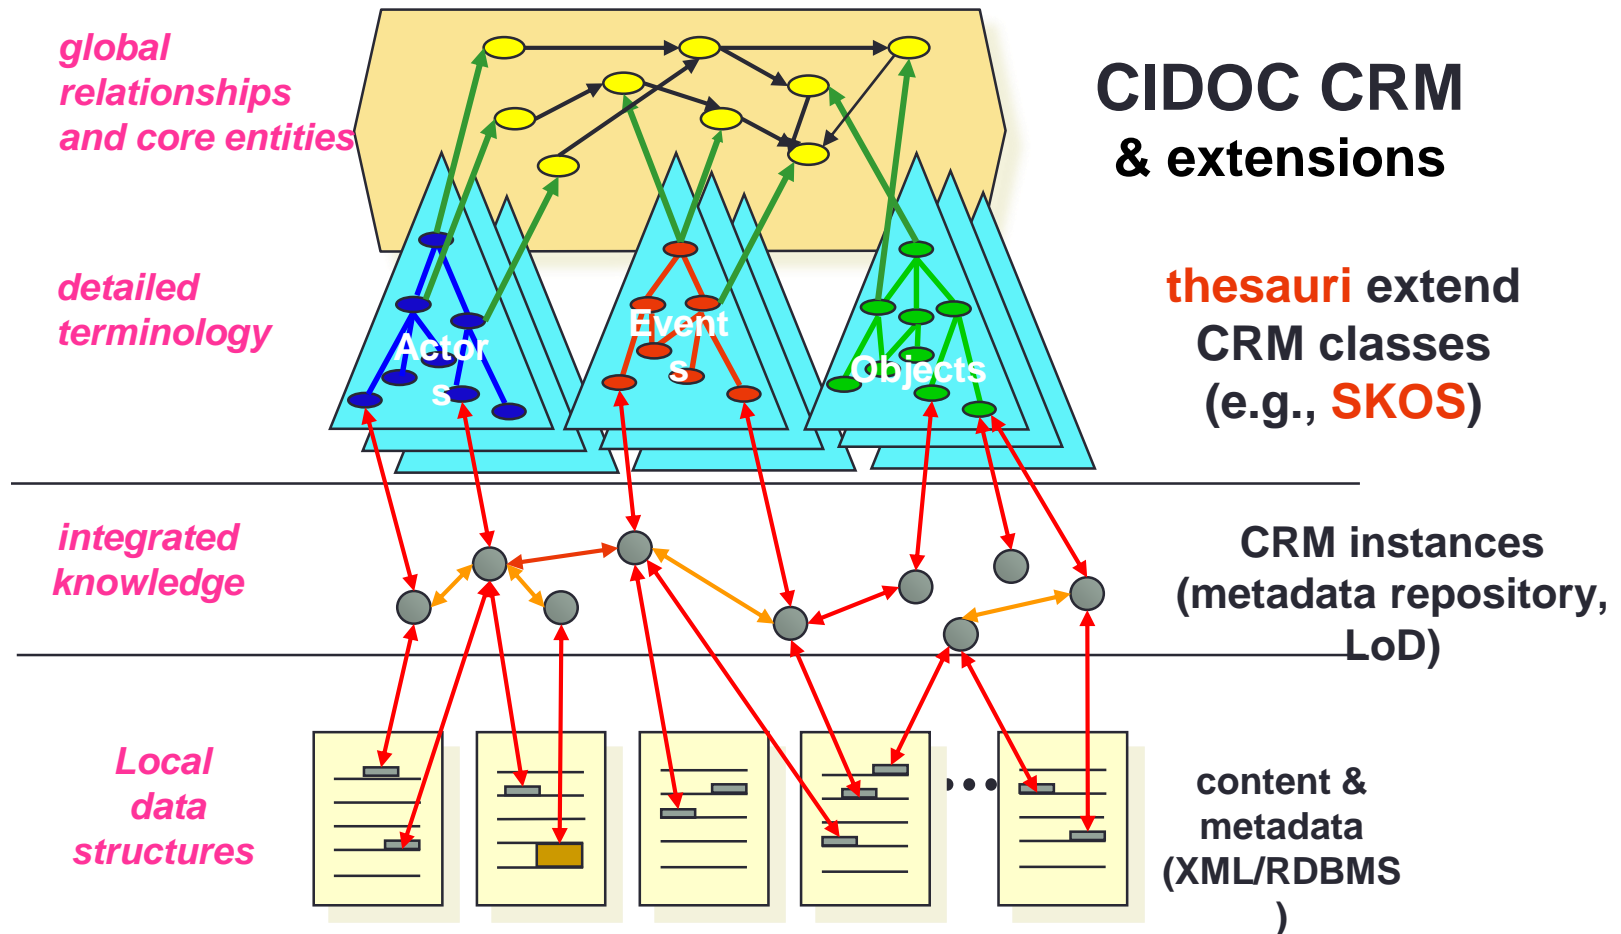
global relationships and core entities

CIDOC CRM
& extensions

detailed terminology

Actor s

Event s

Objects

thesauri extend CRM classes (e.g., SKOS)

integrated knowledge

CRM instances (metadata repository, LoD)

Local data structures

content & metadata (XML/RDBMS )